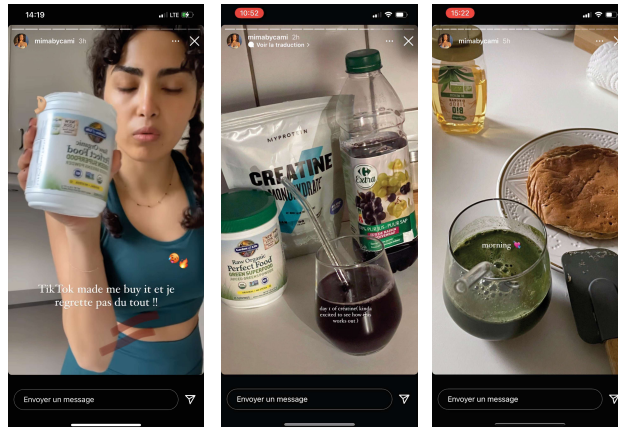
14:19 LTE

mimabycami 3h

beet root

TikTok made me buy it et je regrette pas du tout !!

Envoyer un message

10:52

mimabycami 2h

Voir la traduction

MYPROTEIN

CREATINE MONOHYDRATE

Raw Organic Perfect Food GREEN SUPERFOOD

Extra

day 1 of creatine! kinda excited to see how this works out !

Envoyer un message

15:22

mimabycami 6h

BIO

morning

Envoyer un message